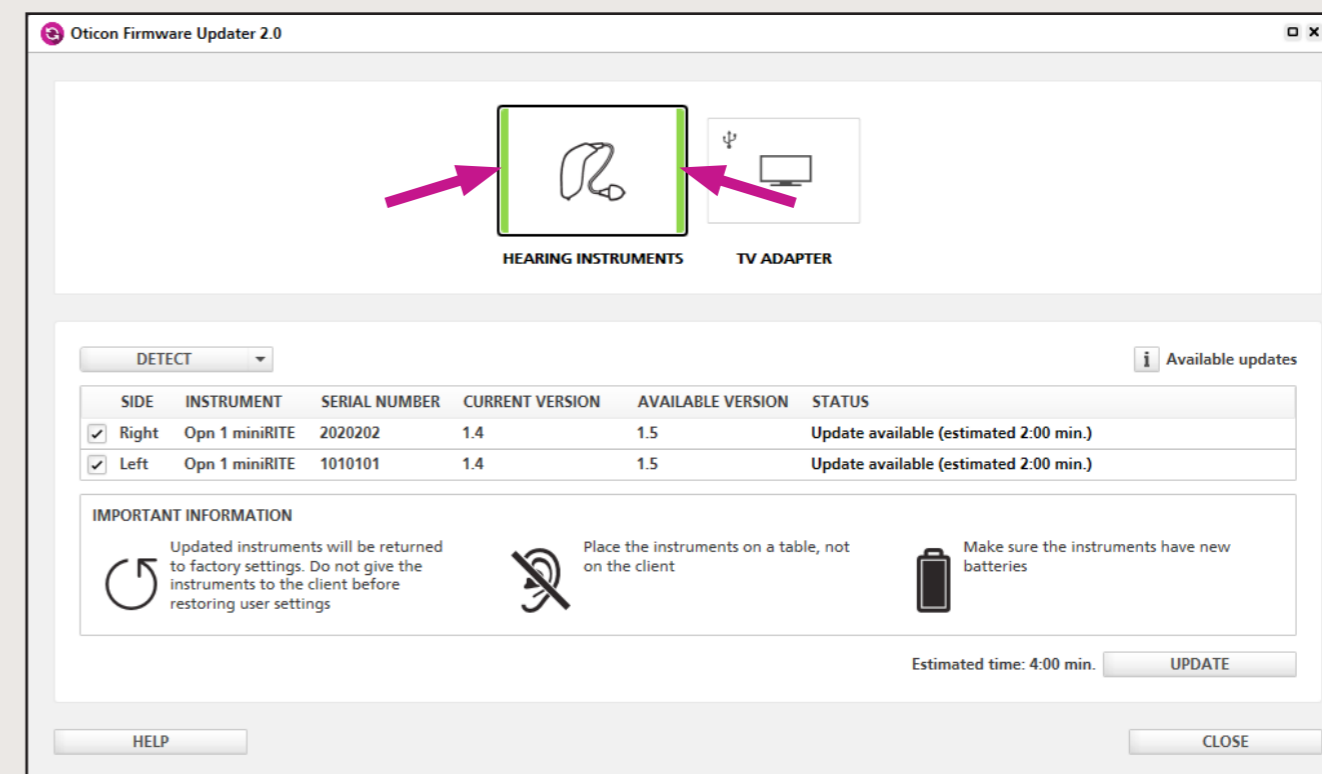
Oticon Firmware Updater 2.0

HEARING INSTRUMENTS

TV ADAPTER

DETECT

Available updates

| | SIDE | INSTRUMENT | SERIAL NUMBER | CURRENT VERSION | AVAILABLE VERSION | STATUS |
|---|---|---|---|---|---|---|
| ✓ | Right | Opn 1 miniRITE | 2020202 | 1.4 | 1.5 | Update available (estimated 2:00 min.) |
| ✓ | Left | Opn 1 miniRITE | 1010101 | 1.4 | 1.5 | Update available (estimated 2:00 min.) |

IMPORTANT INFORMATION

Updated instruments will be returned to factory settings. Do not give the instruments to the client before restoring user settings

Place the instruments on a table, not on the client

Make sure the instruments have new batteries

Estimated time: 4:00 min.

UPDATE

HELP

CLOSE